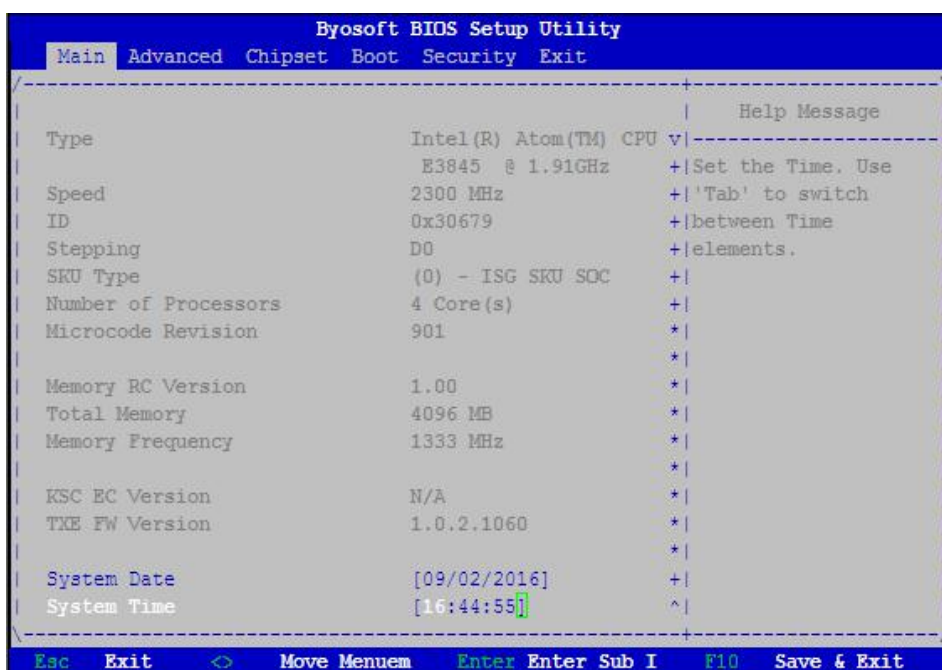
Byosoft BIOS Setup Utility

Main Advanced Chipset Boot Security Exit

Help Message

Set the Time. Use 'Tab' to switch between Time elements.

| | |
|---|---|
| Type | Intel(R) Atom(TM) CPU E3845 @ 1.91GHz |
| Speed | 2300 MHz |
| ID | 0x30679 |
| Stepping | D0 |
| SKU Type | (0) - ISG SKU SOC |
| Number of Processors | 4 Core(s) |
| Microcode Revision | 901 |
| Memory RC Version | 1.00 |
| Total Memory | 4096 MB |
| Memory Frequency | 1333 MHz |
| KSC EC Version | N/A |
| TXE FW Version | 1.0.2.1060 |
| System Date | [09/02/2016] |
| System Time | [16:44:55] |

Esc Exit <> Move Menuem Enter Enter Sub I F10 Save & Exit